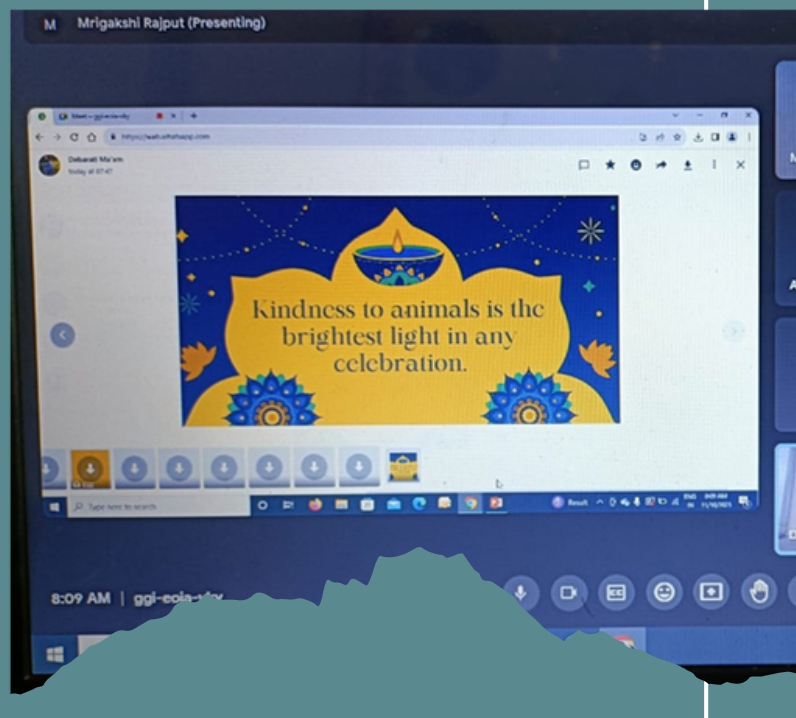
M Mrigakshi Rajput (Presenting)

Meet – ggi-eoia-xby

https://web.whatsapp.com

Debarati Ma'am
Today at 07:47

Kindness to animals is the brightest light in any celebration.

Type here to search

Result

8:09 AM | ggi-eoia-xby